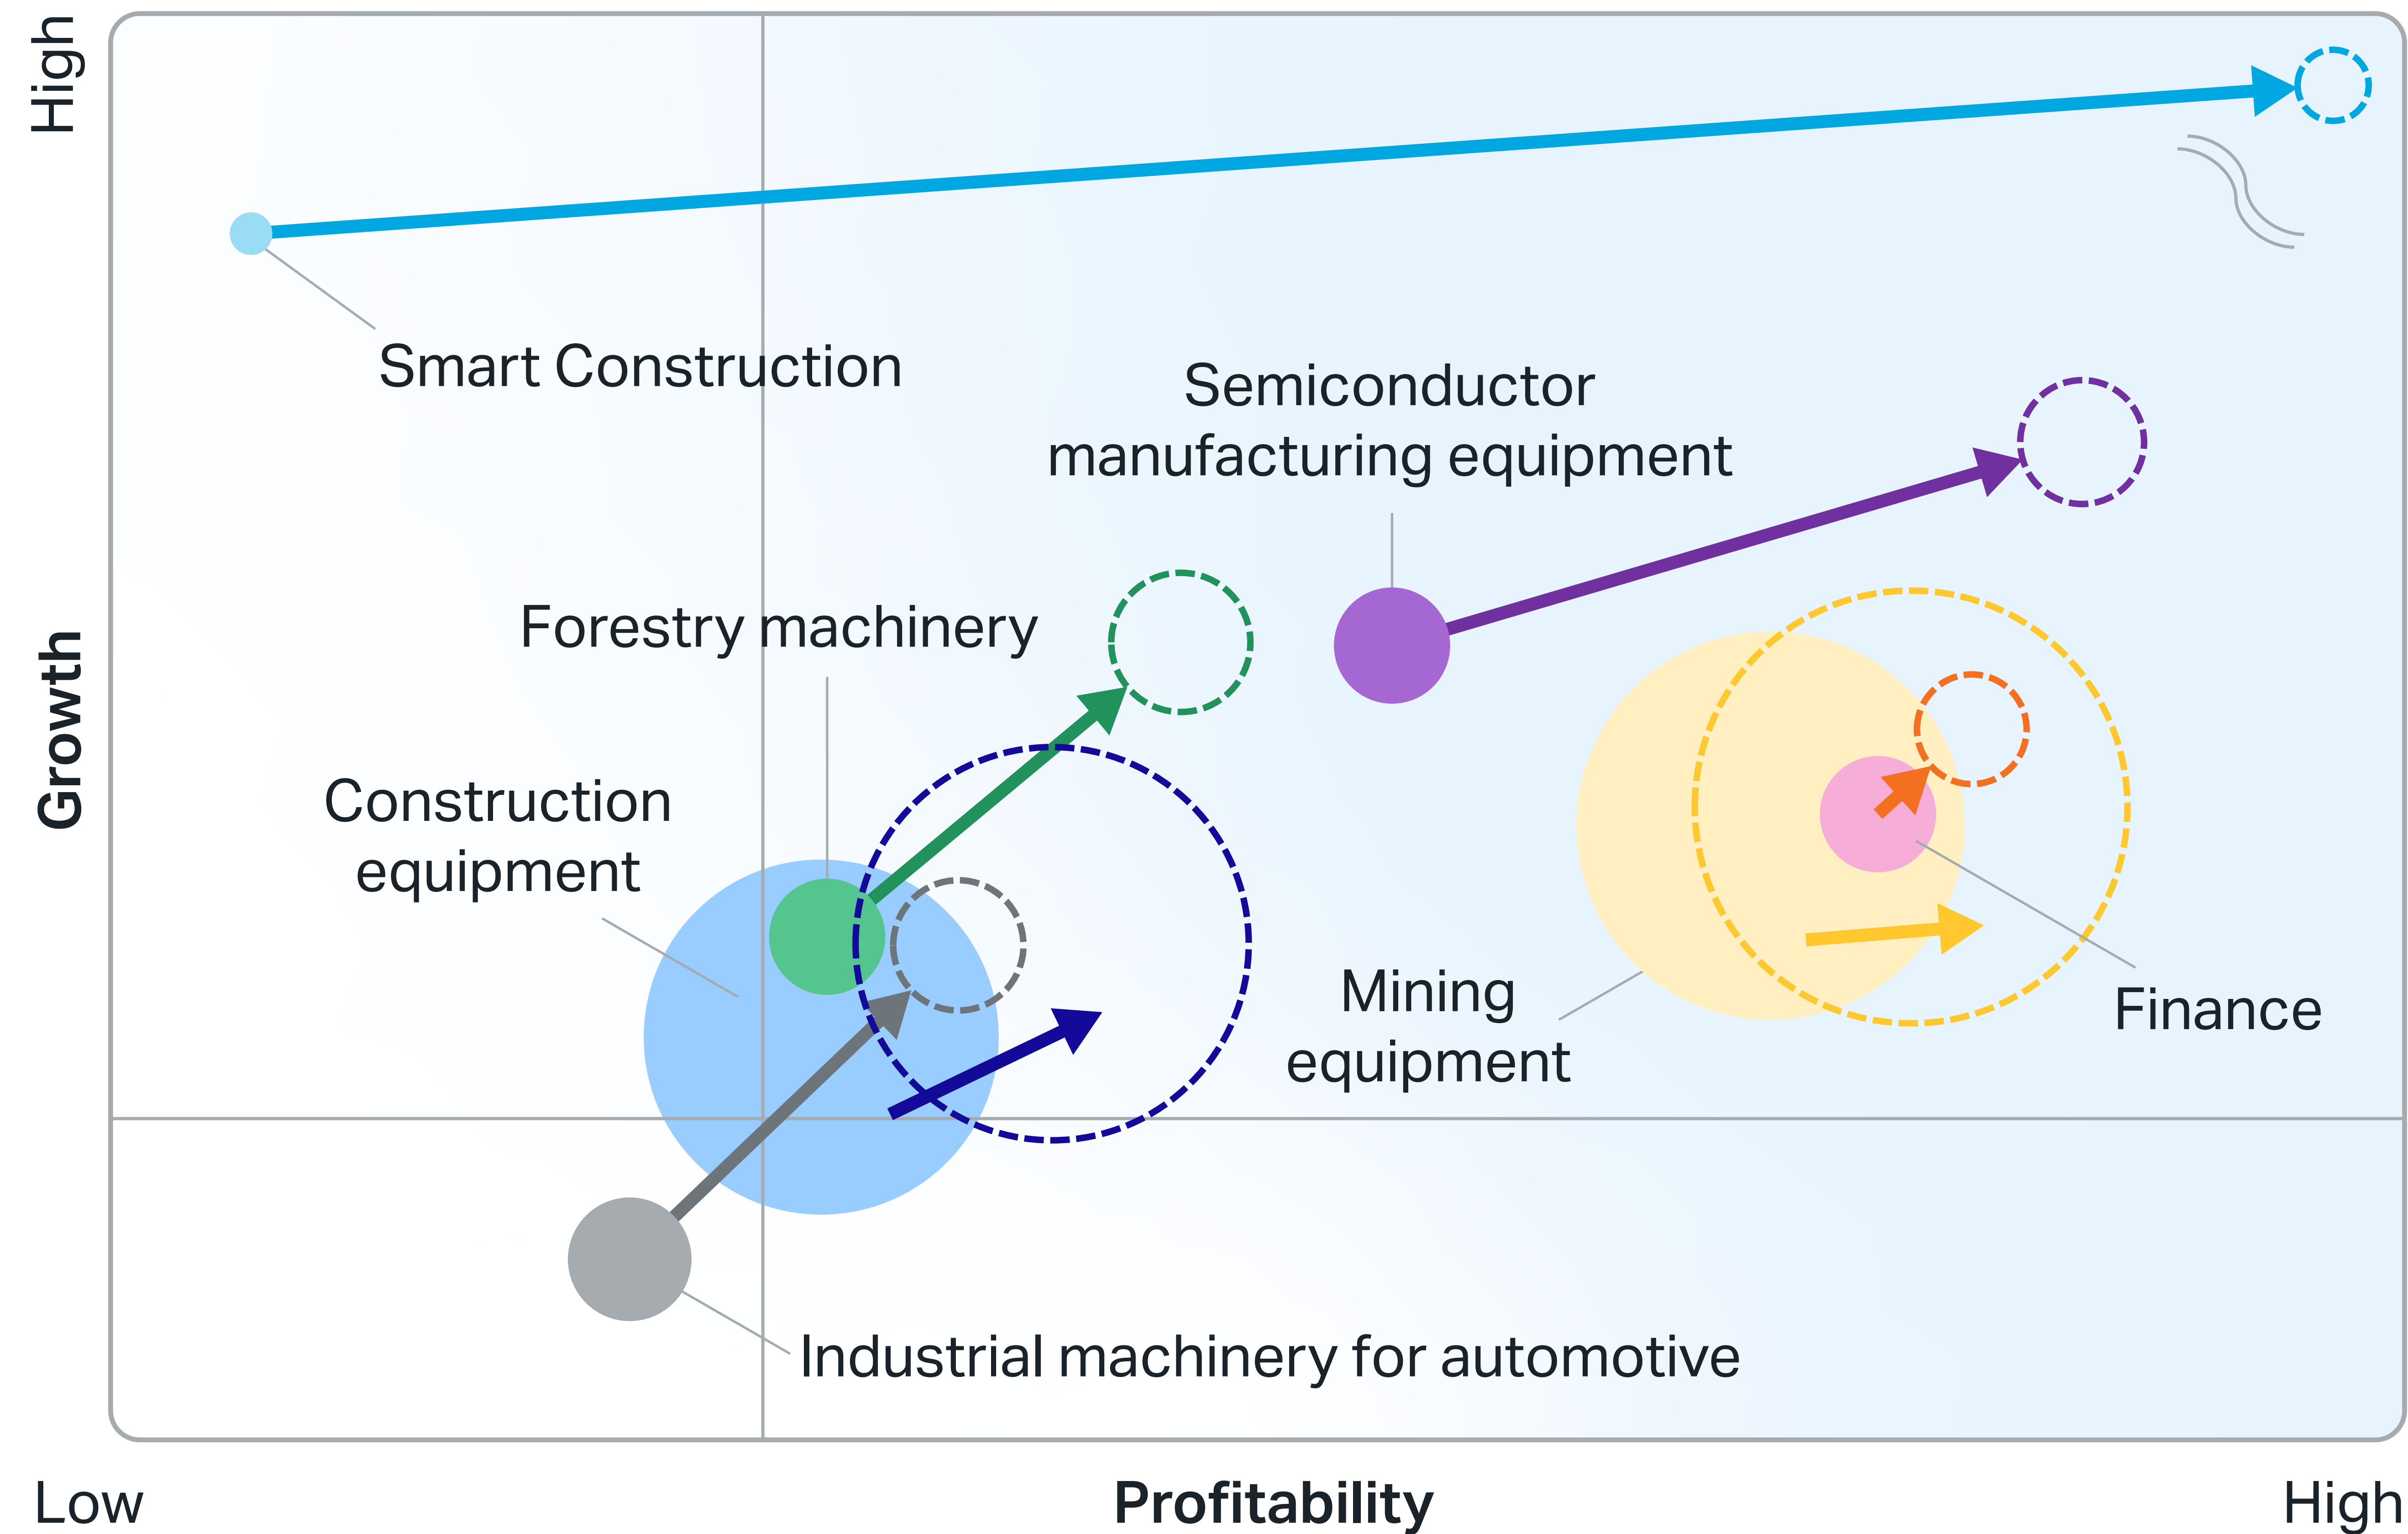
High

Growth

Smart Construction

Semiconductor manufacturing equipment

Forestry machinery

Construction equipment

Mining equipment

Finance

Industrial machinery for automotive

Low

Profitability

High